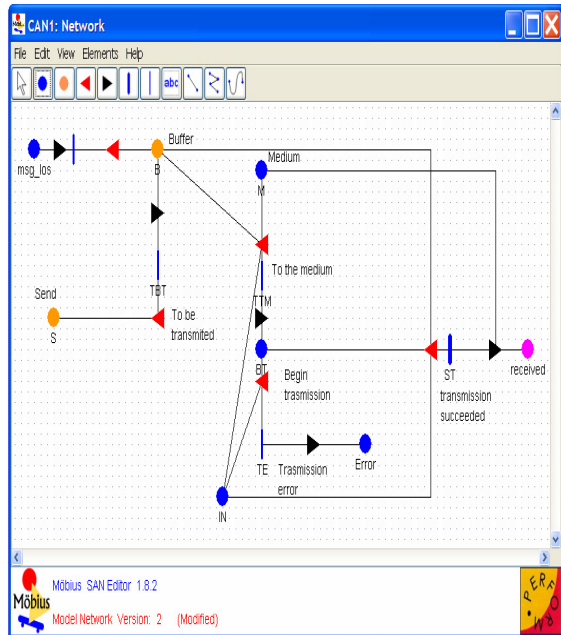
CAN1: Network

File Edit View Elements Help

abc

msg_los

Buffer

B

Medium

M

To the medium

TBT

Send

S

To be transmited

TTM

BT

Begin trasmission

ST

transmission succeeded

received

TE

Trasmission error

Error

IN

Möbius

Möbius SAN Editor 1.8.2

Model Network Version: 2 (Modified)

PERFORM